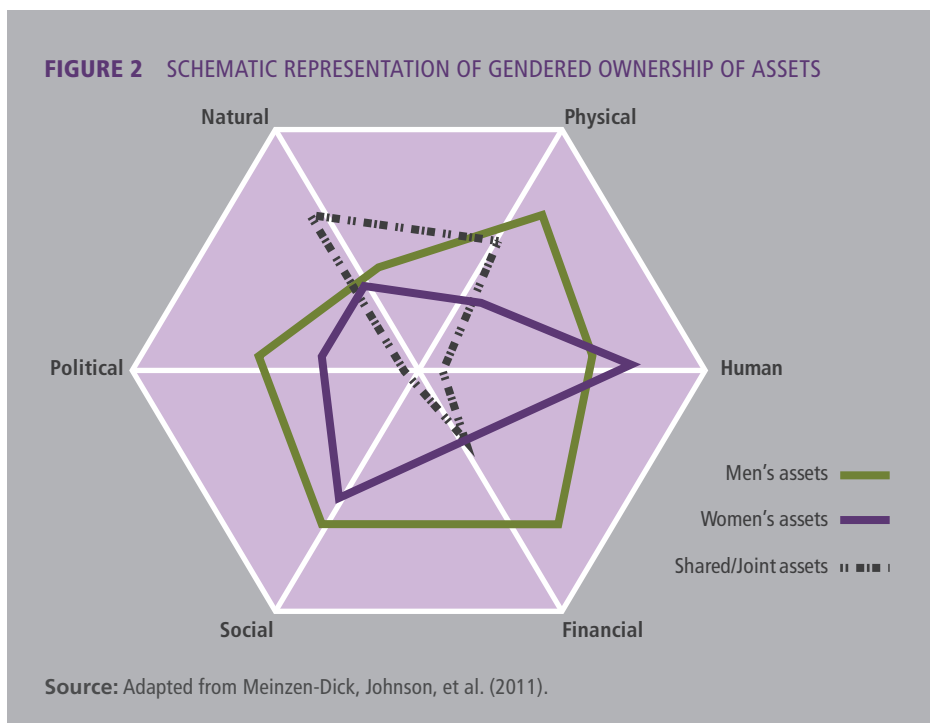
FIGURE 2 SCHEMATIC REPRESENTATION OF GENDERED OWNERSHIP OF ASSETS

Natural

Physical

Political

Human

Social

Financial

Men’s assets

Women’s assets

Shared/Joint assets

Source: Adapted from Meinzen-Dick, Johnson, et al. (2011).